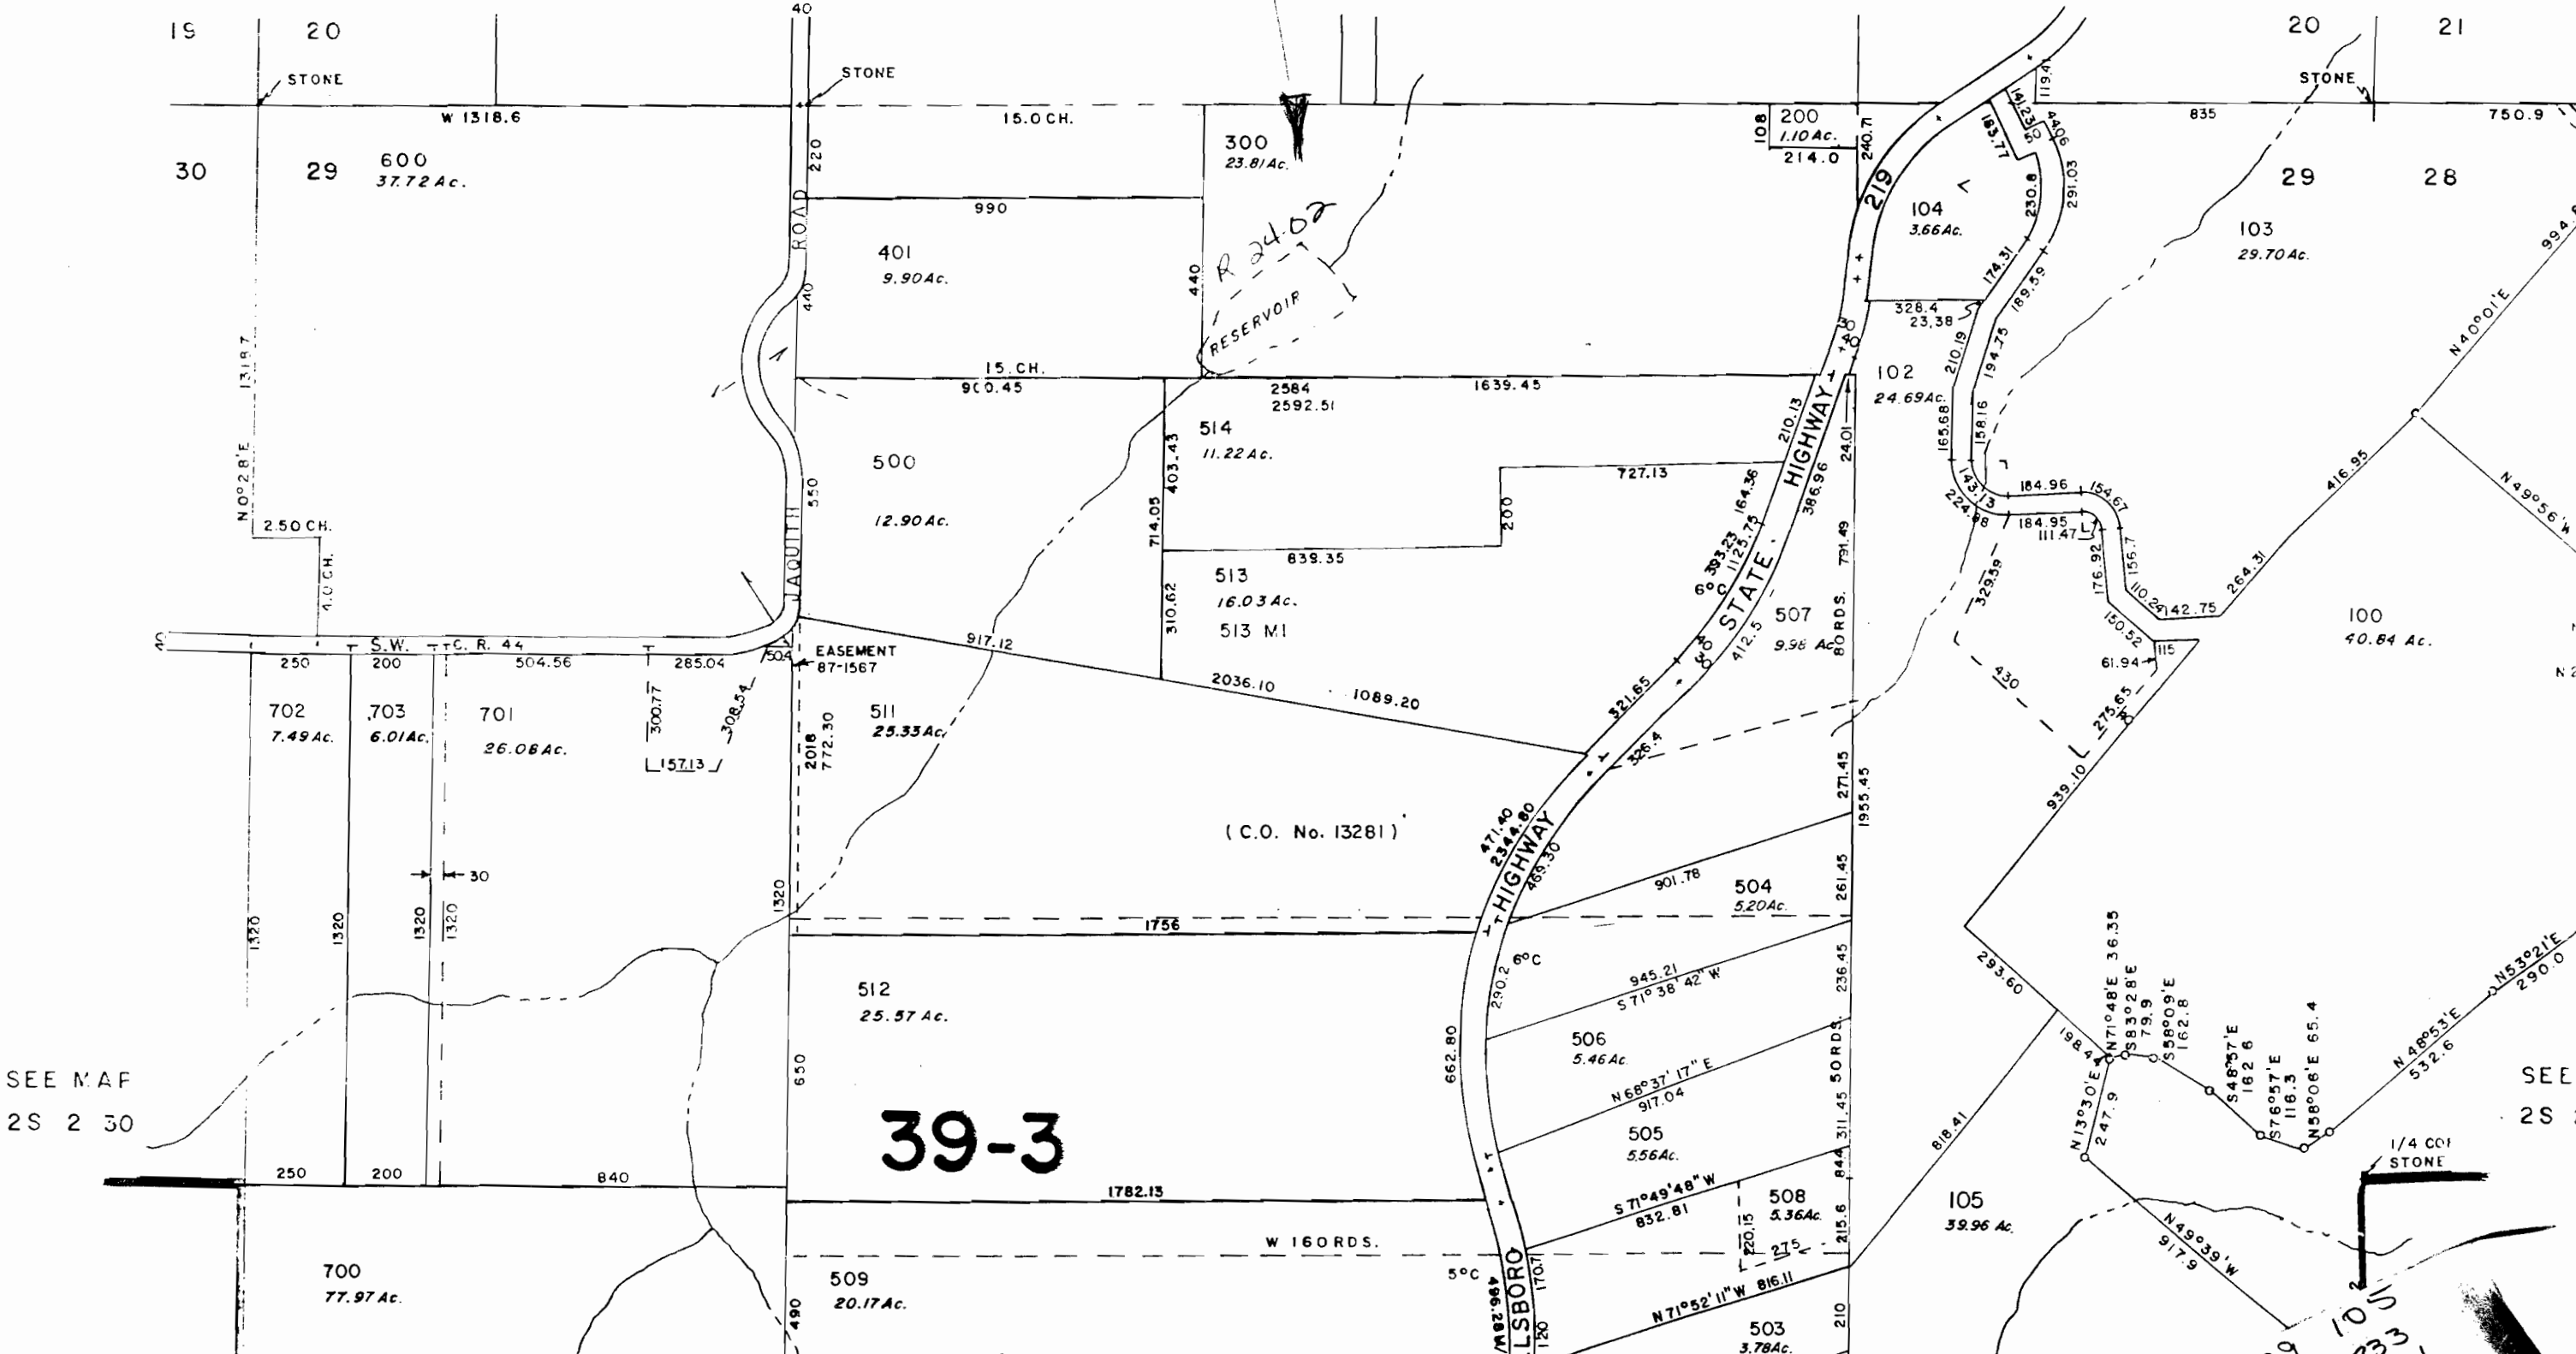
19 20
STONE
40
STONE
20 21
STONE
W 1318.6
15.0 CH.
300
23.81 Ac.
108 200
1.10 Ac.
214.0
240.71
835
750.9
30 29 600
37.72 Ac.
220
990
ROAD
29 28
104
3.66 Ac.
103
29.70 Ac.
219
401
9.90 Ac.
440
440
R 24.02
RESERVOIR
1318.7
N 0°28'E
15. CH.
900.45
2584
2592.51
1639.45
328.4
23.38
102
24.69 Ac.
N 40°01'E
994
500
12.90 Ac.
550
403.43
714.05
514
11.22 Ac.
727.13
200
HIGHWAY
210.13
386.96
24.01
791.49
165.68
158.16
184.96
154.67
184.95
111.47
416.95
N 49°56'W
2.50 CH.
1.0 CH.
JAQUITH
513
16.03 Ac.
513 M1
839.35
310.62
STATE
6°C
393.23
1125.75
164.36
412.5
507
9.98 Ac.
80 RDS.
176.92
156.7
110.25
142.75
264.31
329.39
100
40.84 Ac.
S.W. C. R. 44
250 200 504.56 285.04
504
EASEMENT
87-1567
917.12
2036.10
1089.20
150.52
115
61.94
430
275.65
702
7.49 Ac.
703
6.01 Ac.
701
26.06 Ac.
300.77
308.54
157.13
2018
772.30
511
25.33 Ac.
321.65
326.4
271.45
1955.45
939.10
(C.O. No. 13281)
471.40
2344.80
465.30
HIGHWAY
901.78
504
5.20 Ac.
261.45
30
1320 1320 1320 1320 1320
1756
512
25.57 Ac.
6°C
290.2
945.21
S 71° 38' 42" W
236.45
293.60
506
5.46 Ac.
N 68° 37' 17" E
917.04
50 RDS.
N 71°48'E 36.35
S 83°28'E 79.9
S 58°09'E 162.8
S 48°57'E 162.6
S 76°57'E 116.3
N 58°06'E 65.4
N 48°53'E 532.6
N 53°21'E 290.0
198.4
SEE MAP
2S 2 30
650
662.80
39-3
505
5.56 Ac.
311.45
818.41
N 13°30'E 247.9
1/4 COR
STONE
SEE
2S
250 200 840
1782.13
S 71°49'48" W
832.81
508
5.36 Ac.
844
105
39.96 Ac.
N 49°39'W
917.9
700
77.97 Ac.
W 160 RDS.
509
20.17 Ac.
490
5°C
LSBORO
170.7
120
120.15
275
215.6
N 71°52'11" W 816.11
503
3.78 Ac.
210
105